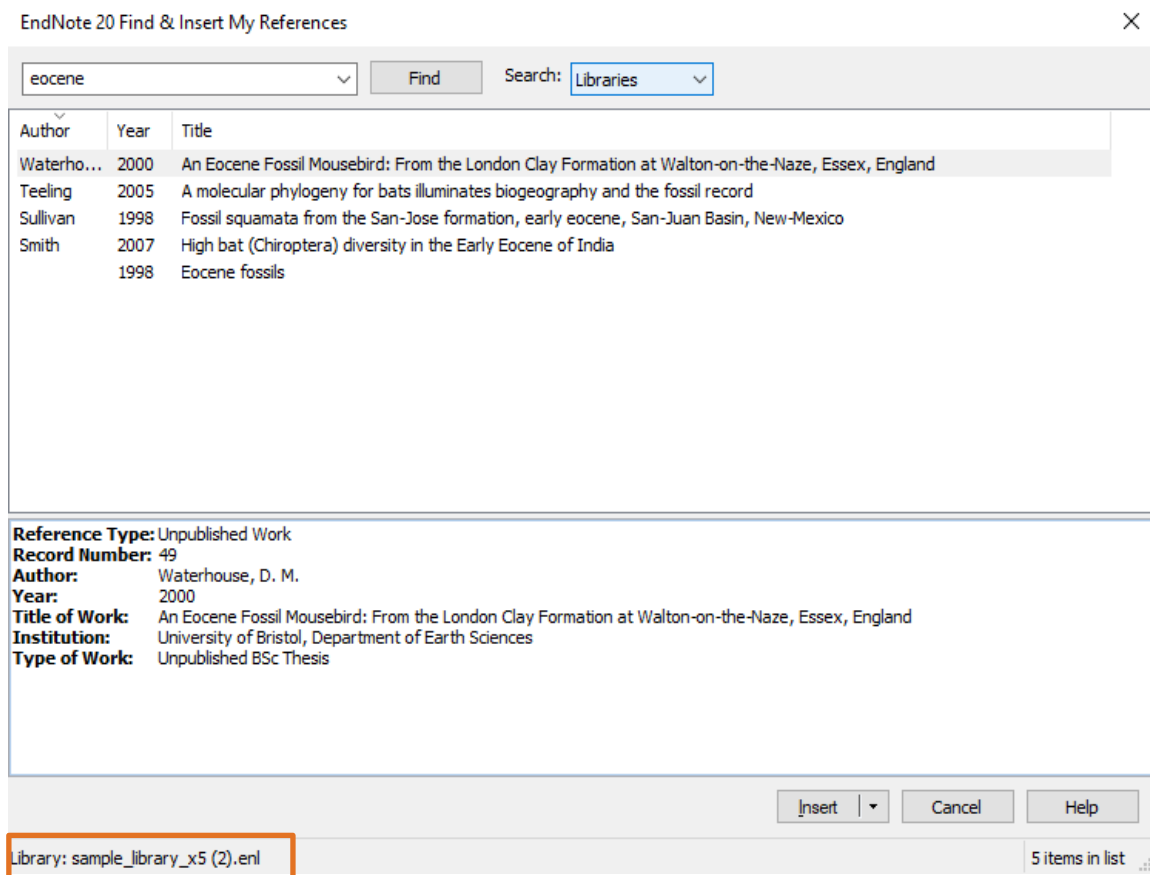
EndNote 20 Find & Insert My References

×

eocene

Find

Search: Libraries

| Author | Year | Title |
|---|---|---|
| Waterho... | 2000 | An Eocene Fossil Mousebird: From the London Clay Formation at Walton-on-the-Naze, Essex, England |
| Teeling | 2005 | A molecular phylogeny for bats illuminates biogeography and the fossil record |
| Sullivan | 1998 | Fossil squamata from the San-Jose formation, early eocene, San-Juan Basin, New-Mexico |
| Smith | 2007 | High bat (Chiroptera) diversity in the Early Eocene of India |
| | 1998 | Eocene fossils |

**Reference Type:** Unpublished Work
**Record Number:** 49
**Author:** Waterhouse, D. M.
**Year:** 2000
**Title of Work:** An Eocene Fossil Mousebird: From the London Clay Formation at Walton-on-the-Naze, Essex, England
**Institution:** University of Bristol, Department of Earth Sciences
**Type of Work:** Unpublished BSc Thesis

Insert

Cancel

Help

Library: sample_library_x5 (2).enl

5 items in list